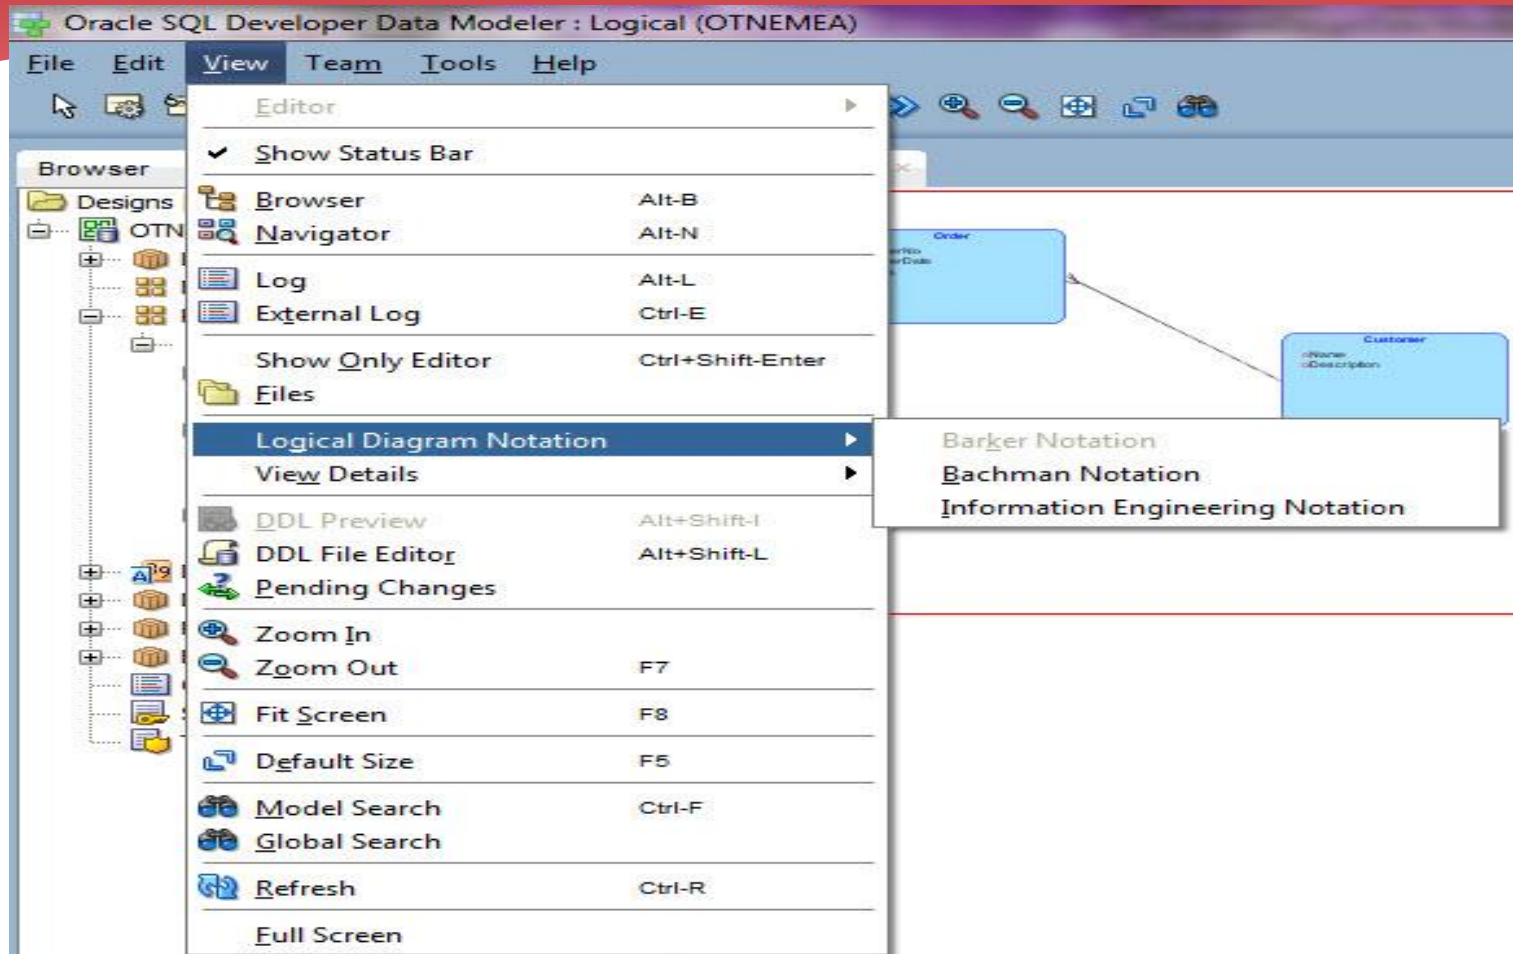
Oracle SQL Developer Data Modeler : Logical (OTNEMEA)

File Edit View Team Tools Help

Browser

Designs

OTN

Editor

Show Status Bar

Browser Alt-B
Navigator Alt-N

Log Alt-L
External Log Ctrl-E

Show Only Editor Ctrl+Shift-Enter
Files

Logical Diagram Notation
View Details

DDL Preview Alt+Shift-I
DDL File Editor Alt+Shift-L
Pending Changes

Zoom In
Zoom Out F7

Fit Screen F8

Default Size F5

Model Search Ctrl-F
Global Search

Refresh Ctrl-R

Full Screen

Barker Notation
Bachman Notation
Information Engineering Notation

Order

Customer